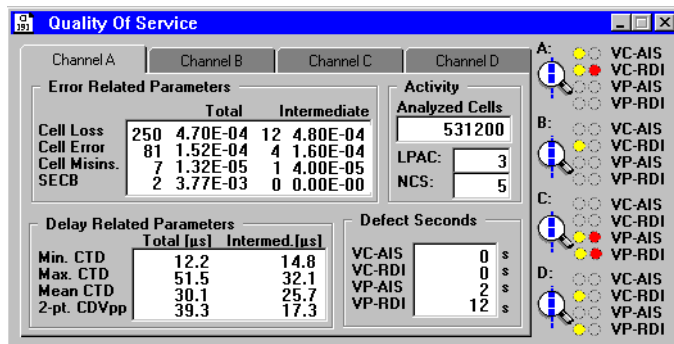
Quality Of Service

Channel A | Channel B | Channel C | Channel D

Error Related Parameters

| | Total | | Intermediate | |
|---|---|---|---|---|
| Cell Loss | 250 | 4.70E-04 | 12 | 4.80E-04 |
| Cell Error | 81 | 1.52E-04 | 4 | 1.60E-04 |
| Cell Misins. | 7 | 1.32E-05 | 1 | 4.00E-05 |
| SECB | 2 | 3.77E-03 | 0 | 0.00E-00 |

Activity
Analyzed Cells
531200
LPAC: 3
NCS: 5

Delay Related Parameters

| | Total [µs] | Intermed.[µs] |
|---|---|---|
| Min. CTD | 12.2 | 14.8 |
| Max. CTD | 51.5 | 32.1 |
| Mean CTD | 30.1 | 25.7 |
| 2-pt. CDVpp | 39.3 | 17.3 |

Defect Seconds
VC-AIS 0 s
VC-RDI 0 s
VP-AIS 2 s
VP-RDI 12 s

A:
VC-AIS
VC-RDI
VP-AIS
VP-RDI

B:
VC-AIS
VC-RDI
VP-AIS
VP-RDI

C:
VC-AIS
VC-RDI
VP-AIS
VP-RDI

D:
VC-AIS
VC-RDI
VP-AIS
VP-RDI